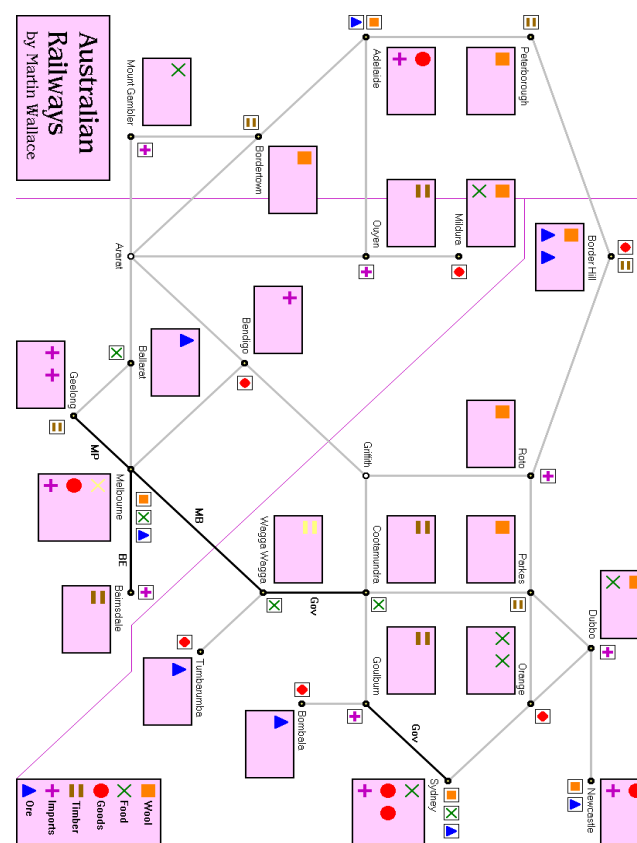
Australian Railways
by Martin Wallace

Mount Gambier
Adelaide
Peterborough
Bordertown
Ouyen
Mildura
Border Hill
Ararat
Bendigo
Ballarat
Geelong
Griffith
Roto
MP
MB
Melbourne
BE
Bairnsdale
Wagga Wagga
Gov
Cootamundra
Parkes
Dubbo
Goulburn
Orange
Tumbarumba
Bombala
Gov
Sydney
Newcastle

Wool
Food
Goods
Timber
Imports
Ore